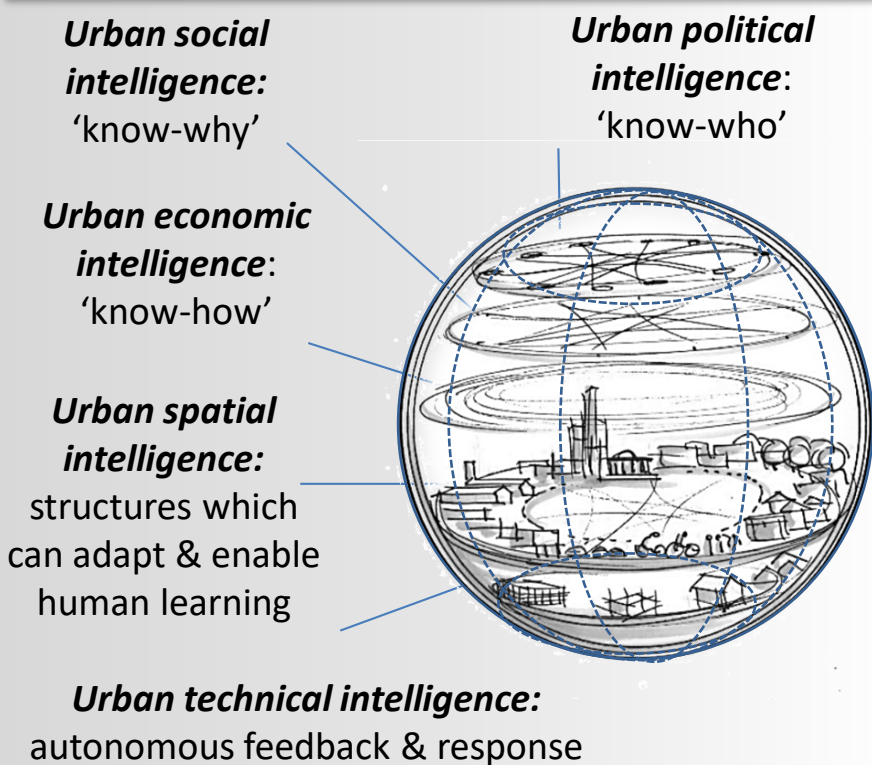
***Urban social intelligence:***
'know-why'

***Urban political intelligence***:
'know-who'

***Urban economic intelligence***:
'know-how'

***Urban spatial intelligence:***
structures which can adapt & enable human learning

***Urban technical intelligence:***
autonomous feedback & response